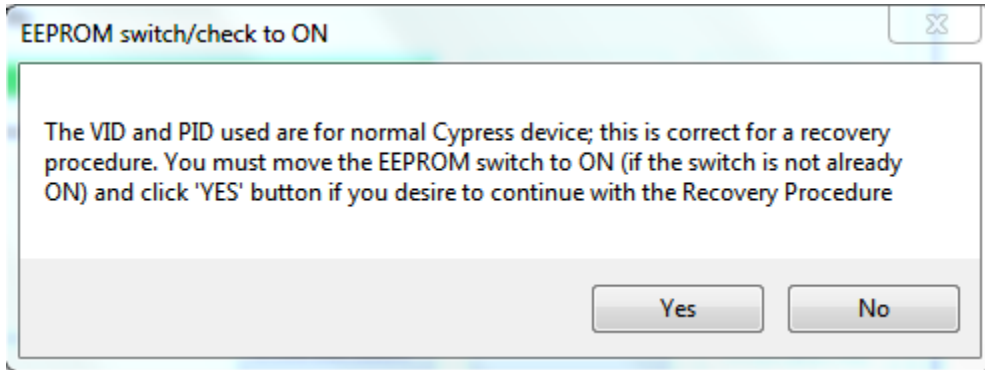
EEPROM switch/check to ON

The VID and PID used are for normal Cypress device; this is correct for a recovery procedure. You must move the EEPROM switch to ON (if the switch is not already ON) and click 'YES' button if you desire to continue with the Recovery Procedure

Yes

No